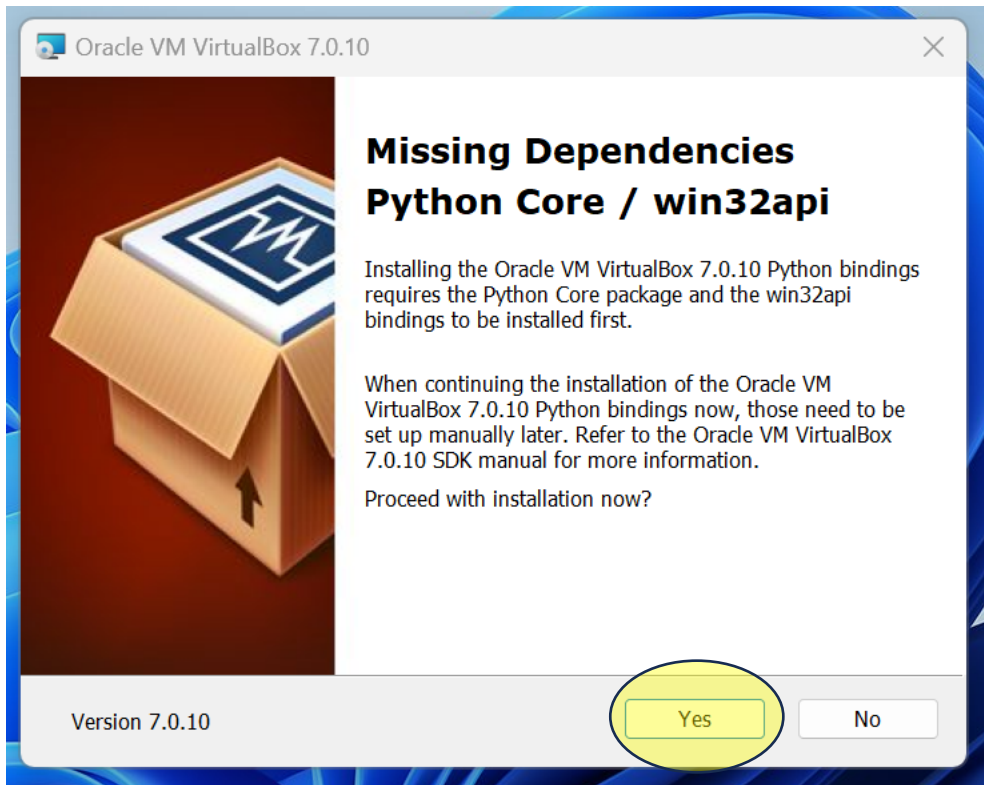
Oracle VM VirtualBox 7.0.10

Missing Dependencies Python Core / win32api

Installing the Oracle VM VirtualBox 7.0.10 Python bindings requires the Python Core package and the win32api bindings to be installed first.

When continuing the installation of the Oracle VM VirtualBox 7.0.10 Python bindings now, those need to be set up manually later. Refer to the Oracle VM VirtualBox 7.0.10 SDK manual for more information.

Proceed with installation now?

Version 7.0.10

Yes

No